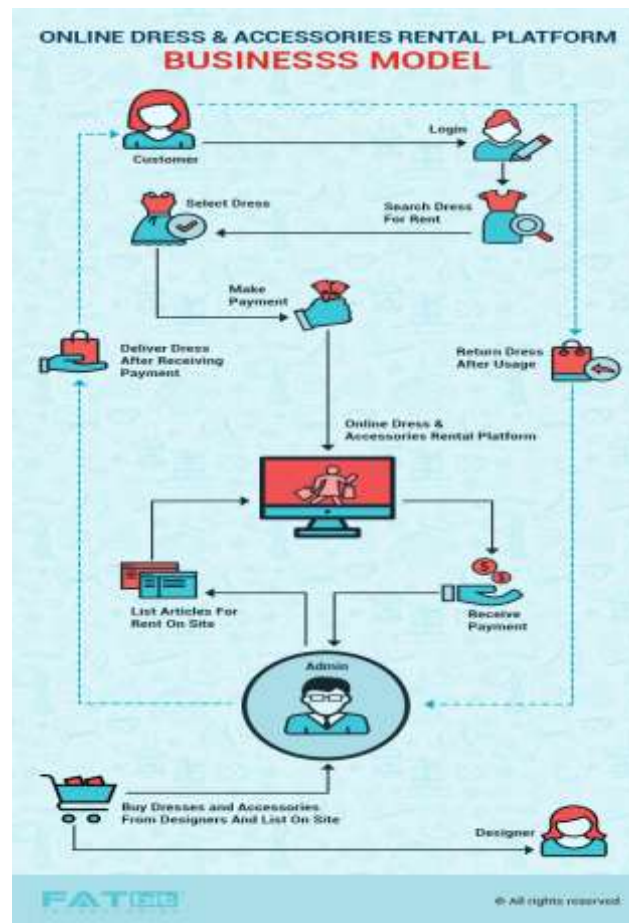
ONLINE DRESS & ACCESSORIES RENTAL PLATFORM
BUSINESSS MODEL

Customer

Login

Select Dress

Search Dress For Rent

Make Payment

Deliver Dress After Receiving Payment

Return Dress After Usage

Online Dress & Accessories Rental Platform

List Articles For Rent On Site

Receive Payment

Admin

Buy Dresses and Accessories From Designers And List On Site

Designer

FAT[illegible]

© All rights reserved